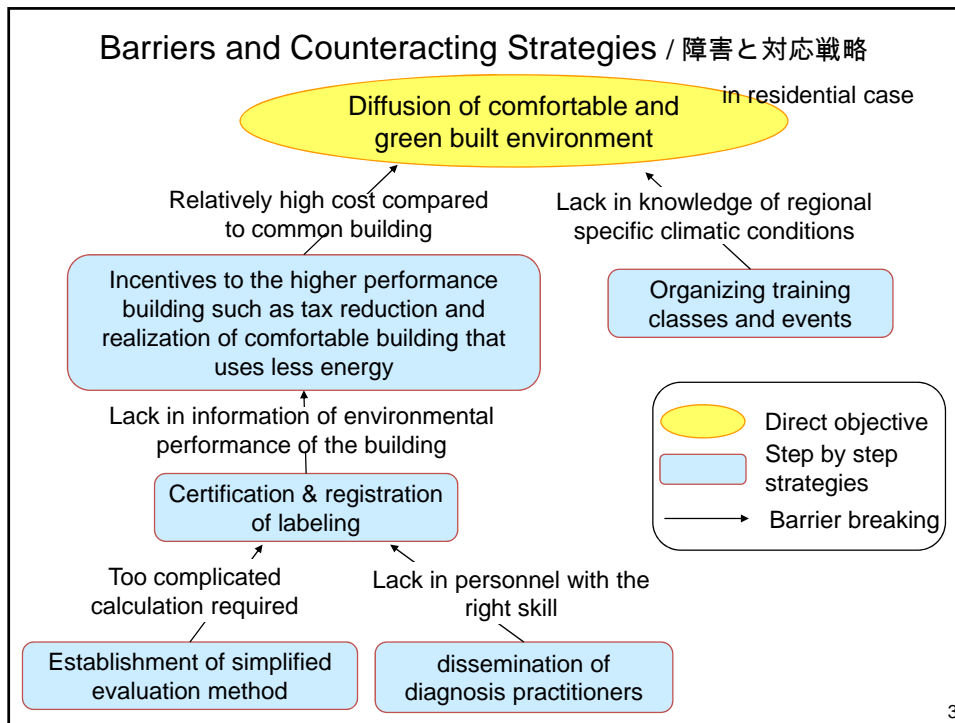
Barriers and Counteracting Strategies / 障害と対応戦略

Diffusion of comfortable and green built environment

in residential case

Relatively high cost compared to common building

Lack in knowledge of regional specific climatic conditions

Incentives to the higher performance building such as tax reduction and realization of comfortable building that uses less energy

Organizing training classes and events

Lack in information of environmental performance of the building

Direct objective

Step by step strategies

Barrier breaking

Certification & registration of labeling

Too complicated calculation required

Lack in personnel with the right skill

Establishment of simplified evaluation method

dissemination of diagnosis practitioners

3